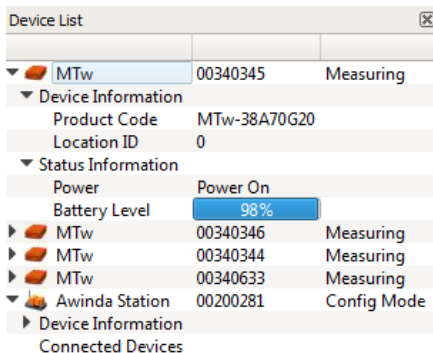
Device List

| | | |
|---|---|---|
| MTw | 00340345 | Measuring |
| Device Information | | |
| Product Code | MTw-38A70G20 | |
| Location ID | 0 | |
| Status Information | | |
| Power | Power On | |
| Battery Level | 98% | |
| MTw | 00340346 | Measuring |
| MTw | 00340344 | Measuring |
| MTw | 00340633 | Measuring |
| Awinda Station | 00200281 | Config Mode |
| Device Information | | |
| Connected Devices | | |